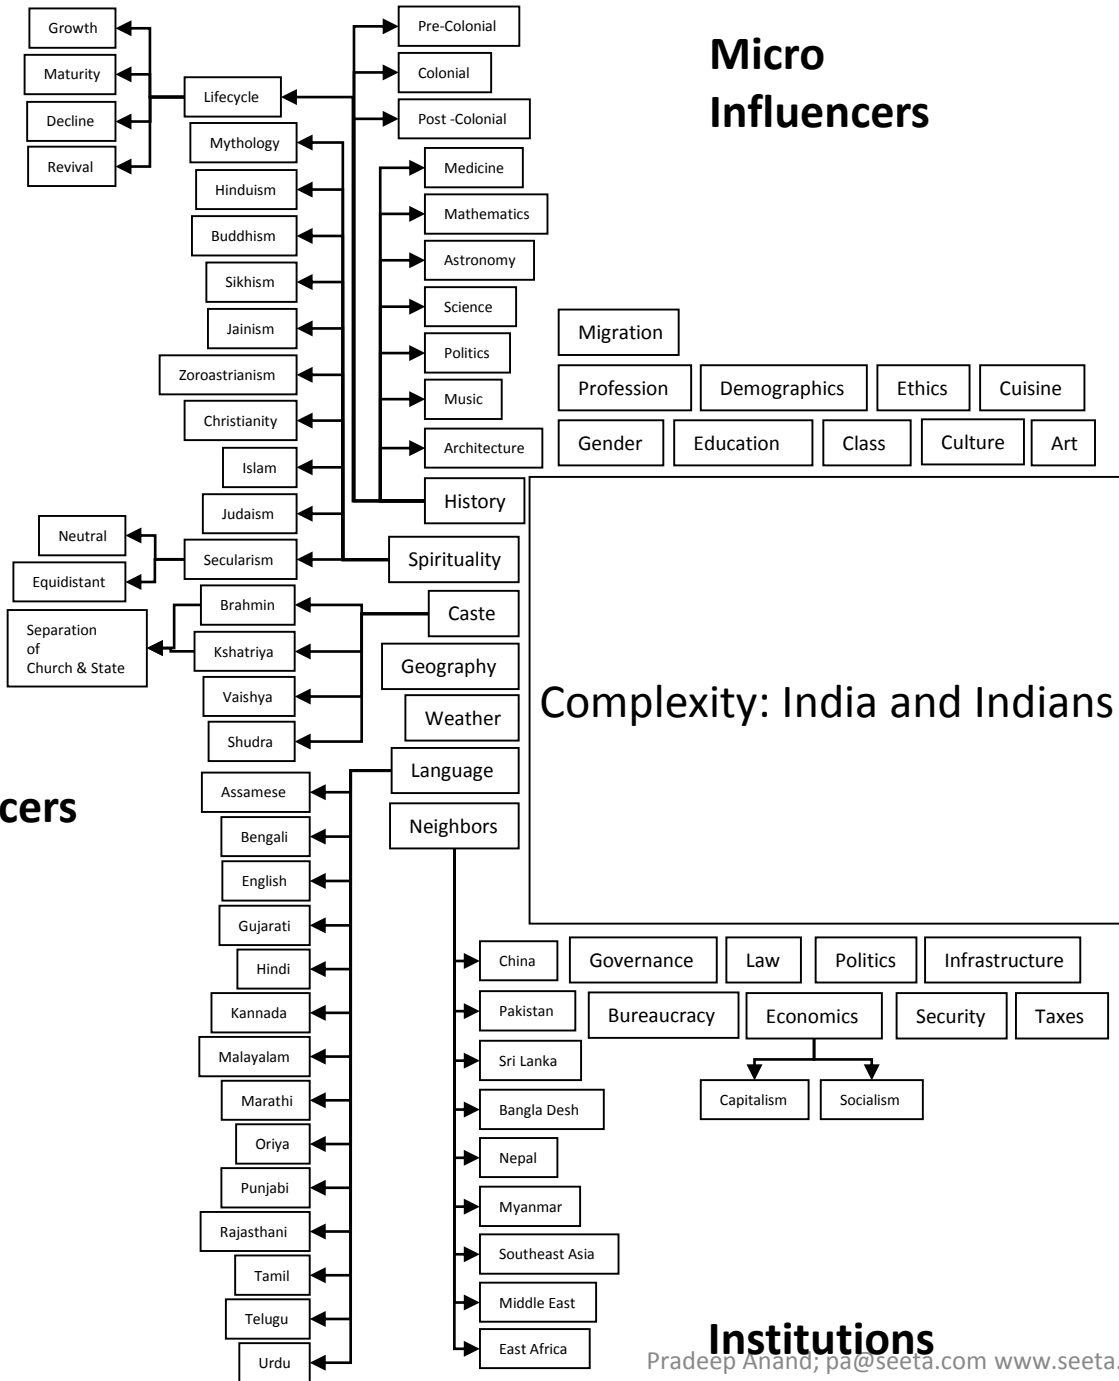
Growth
Maturity
Decline
Revival
Lifecycle
Pre-Colonial
Colonial
Post -Colonial

Micro Influencers

Mythology
Hinduism
Buddhism
Sikhism
Jainism
Zoroastrianism
Christianity
Islam
Judaism
Neutral
Equidistant
Secularism

Medicine
Mathematics
Astronomy
Science
Politics
Music
Architecture
History
Spirituality

Migration
Profession
Demographics
Ethics
Cuisine
Gender
Education
Class
Culture
Art

Separation of Church & State
Brahmin
Kshatriya
Vaishya
Shudra
Caste
Geography
Weather
Language
Neighbors

Complexity: India and Indians

cers

Assamese
Bengali
English
Gujarati
Hindi
Kannada
Malayalam
Marathi
Oriya
Punjabi
Rajasthani
Tamil
Telugu
Urdu

China
Pakistan
Sri Lanka
Bangla Desh
Nepal
Myanmar
Southeast Asia
Middle East
East Africa

Governance
Law
Politics
Infrastructure
Bureaucracy
Economics
Security
Taxes
Capitalism
Socialism

Institutions
Pradeep Anand; pa@seeta.com www.seeta.